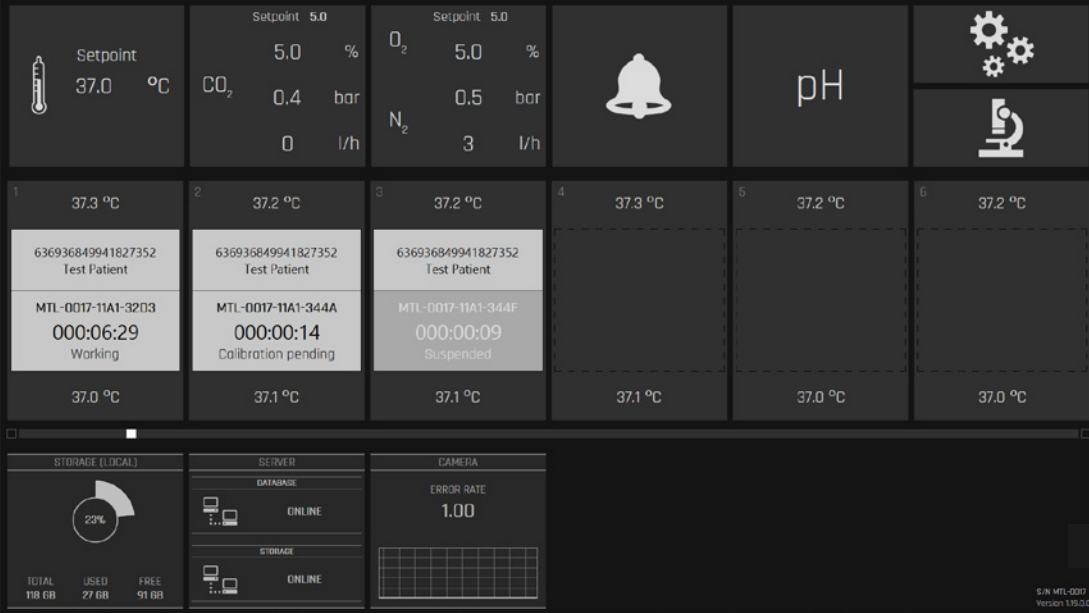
Setpoint
37.0 °C

Setpoint 5.0
5.0 %
$CO_2$ 0.4 bar
0 l/h

Setpoint 5.0
$O_2$ 5.0 %
0.5 bar
$N_2$
3 l/h

pH

1
37.3 °C
636936849941827352
Test Patient
MTL-0017-11A1-3203
000:06:29
Working
37.0 °C

2
37.2 °C
636936849941827352
Test Patient
MTL-0017-11A1-344A
000:00:14
Calibration pending
37.1 °C

3
37.2 °C
636936849941827352
Test Patient
MTL-0017-11A1-344F
000:00:09
Suspended
37.1 °C

4
37.3 °C
37.1 °C

5
37.2 °C
37.0 °C

6
37.2 °C
37.0 °C

STORAGE (LOCAL)
23%
TOTAL 118 GB
USED 27 GB
FREE 91 GB

SERVER
DATABASE
ONLINE
STORAGE
ONLINE

CAMERA
ERROR RATE
1.00

S/N MTL-0017
Version 1.15.0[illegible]